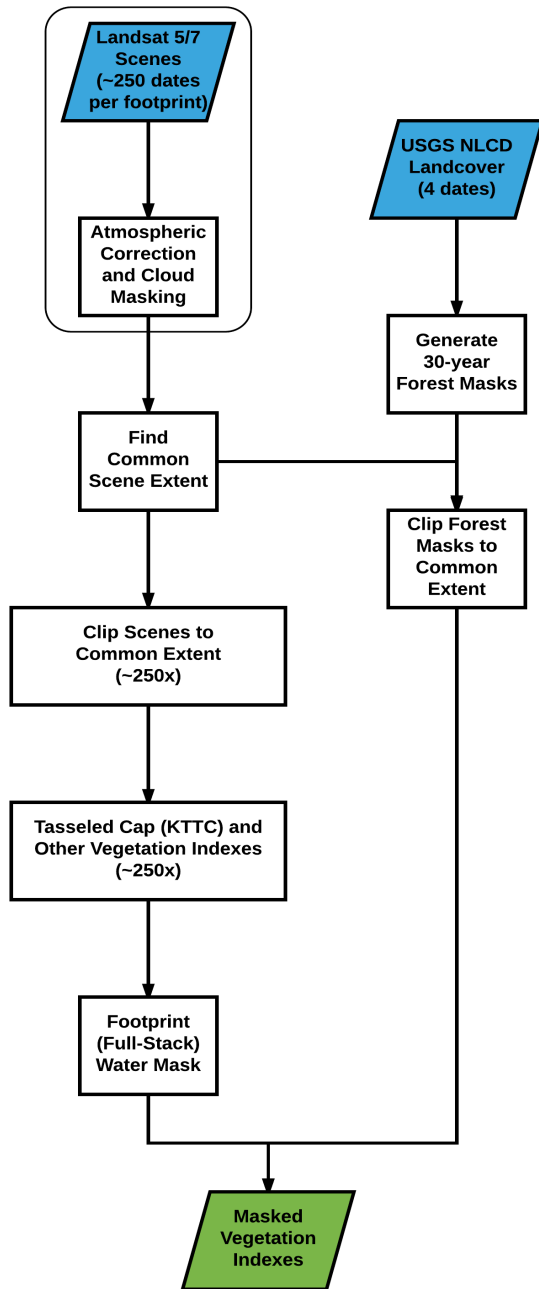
Landsat 5/7 Scenes (~250 dates per footprint)

Atmospheric Correction and Cloud Masking

USGS NLCD Landcover (4 dates)

Generate 30-year Forest Masks

Find Common Scene Extent

Clip Forest Masks to Common Extent

Clip Scenes to Common Extent (~250x)

Tasseled Cap (KTTC) and Other Vegetation Indexes (~250x)

Footprint (Full-Stack) Water Mask

Masked Vegetation Indexes